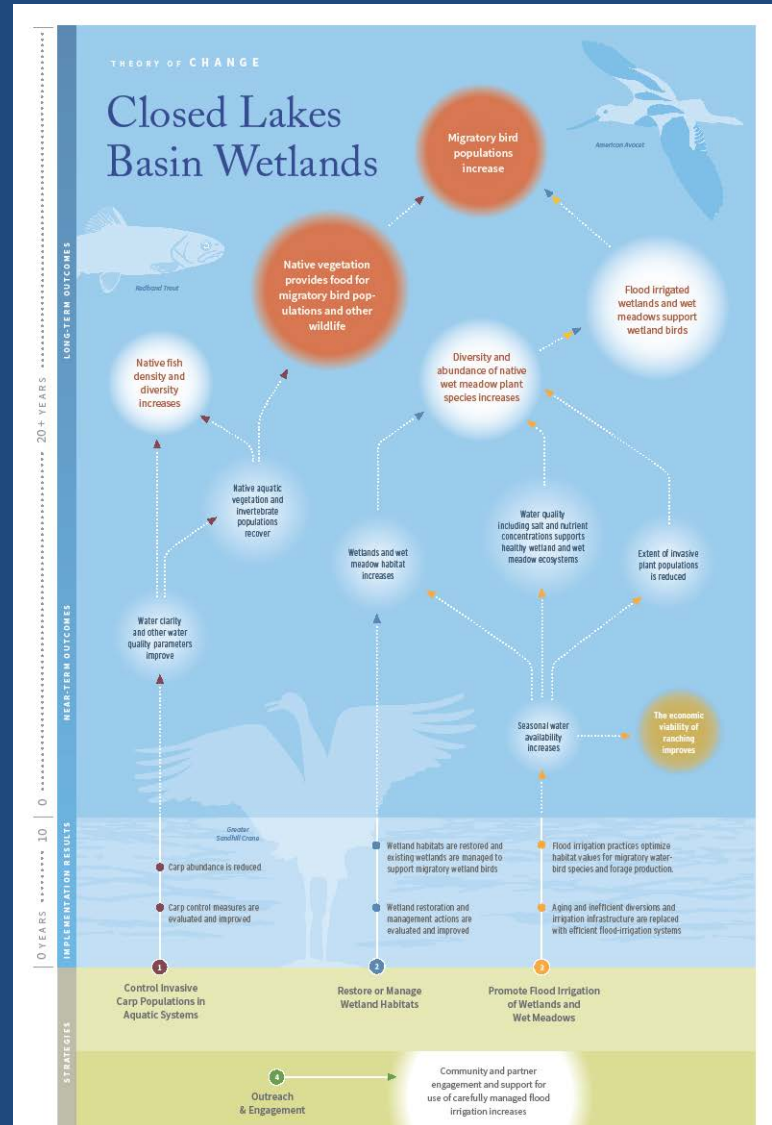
THEORY OF CHANGE

Closed Lakes Basin Wetlands

LONG-TERM OUTCOMES

20+ YEARS

NEAR-TERM OUTCOMES

0

10

IMPLEMENTATION RESULTS

0 YEARS

STRATEGIES

American Avocet

Redband Trout

Greater Sandhill Crane

Migratory bird populations increase

Native vegetation provides food for migratory bird populations and other wildlife

Flood irrigated wetlands and wet meadows support wetland birds

Diversity and abundance of native wet meadow plant species increases

Native fish density and diversity increases

Native aquatic vegetation and invertebrate populations recover

Water quality including salt and nutrient concentrations supports healthy wetland and wet meadow ecosystems

Wetlands and wet meadow habitat increases

Extent of invasive plant populations is reduced

Water clarity and other water quality parameters improve

Seasonal water availability increases

The economic viability of ranching improves

Carp abundance is reduced

Carp control measures are evaluated and improved

Wetland habitats are restored and existing wetlands are managed to support migratory wetland birds

Wetland restoration and management actions are evaluated and improved

Flood irrigation practices optimize habitat values for migratory waterbird species and forage production.

Aging and inefficient diversions and irrigation infrastructure are replaced with efficient flood-irrigation systems

1 Control Invasive Carp Populations in Aquatic Systems

2 Restore or Manage Wetland Habitats

3 Promote Flood Irrigation of Wetlands and Wet Meadows

4 Outreach & Engagement

Community and partner engagement and support for use of carefully managed flood irrigation increases